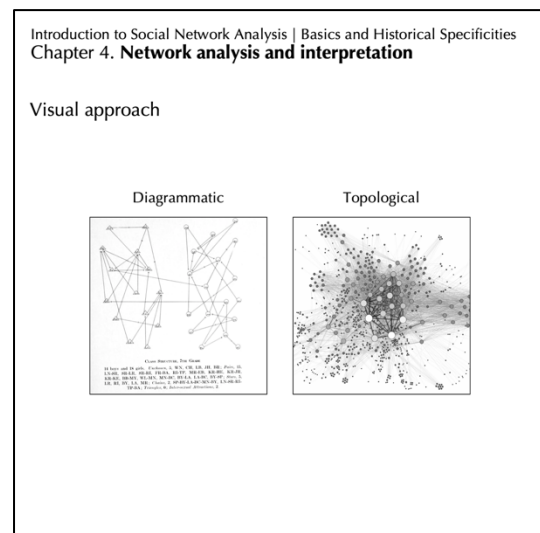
Introduction to Social Network Analysis | Basics and Historical Specificities
Chapter 4. **Network analysis and interpretation**

Visual approach

Diagrammatic

Topological

CLASS STRUCTURE, 2ND GRADE

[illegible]